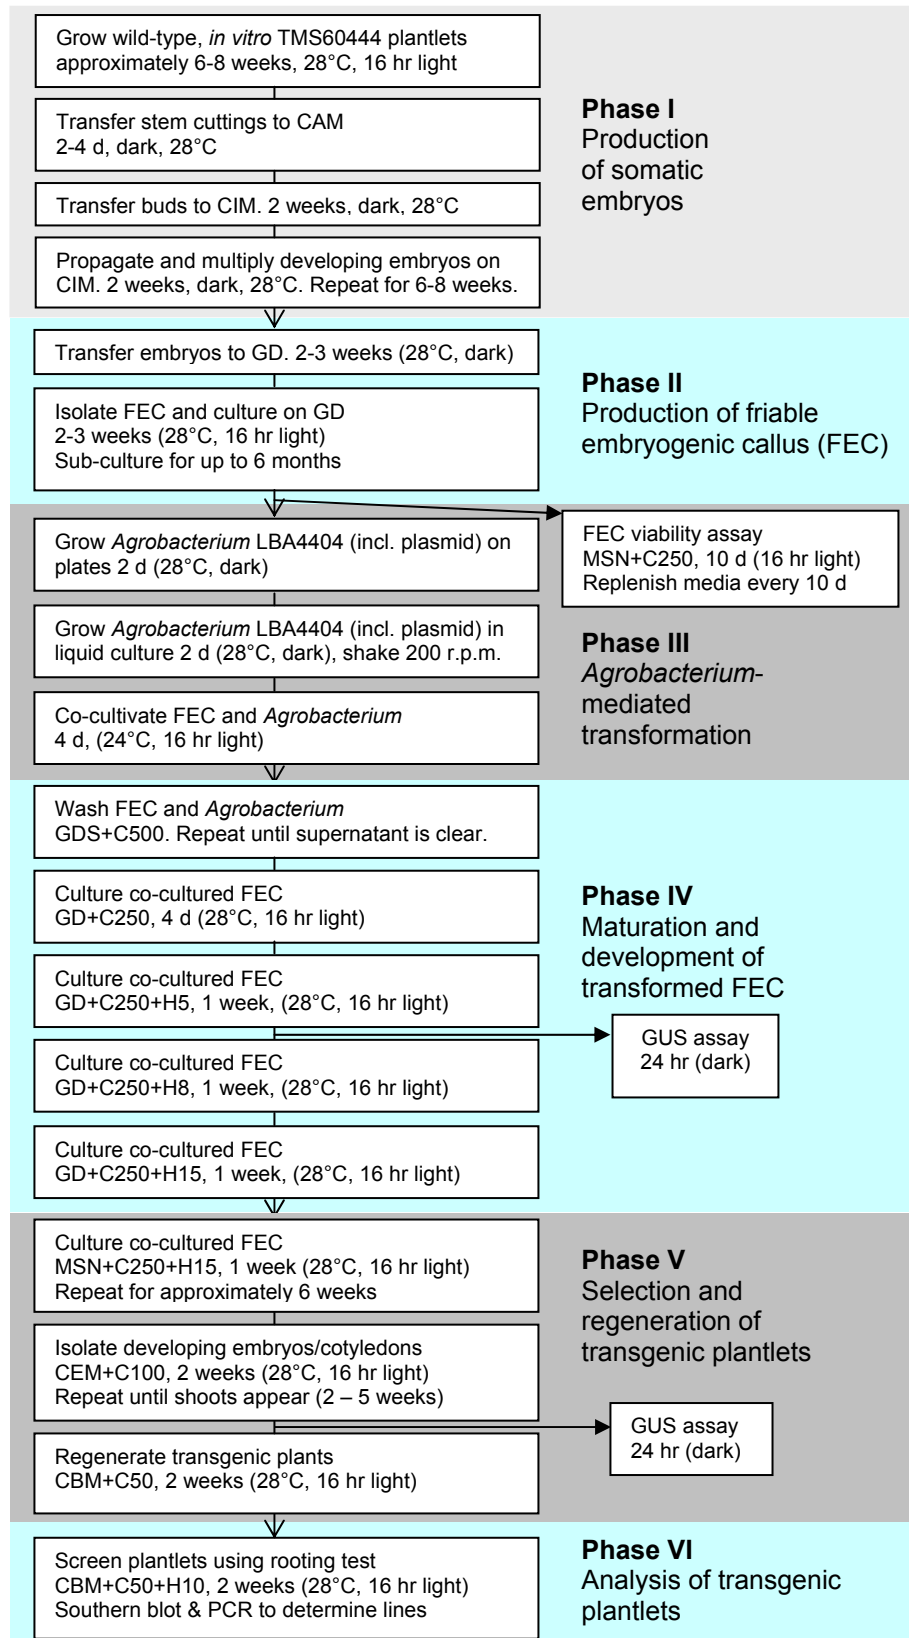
Grow wild-type, in vitro TMS60444 plantlets approximately 6-8 weeks, 28°C, 16 hr light

Transfer stem cuttings to CAM 2-4 d, dark, 28°C

Transfer buds to CIM. 2 weeks, dark, 28°C

Propagate and multiply developing embryos on CIM. 2 weeks, dark, 28°C. Repeat for 6-8 weeks.

**Phase I**
Production of somatic embryos

Transfer embryos to GD. 2-3 weeks (28°C, dark)

Isolate FEC and culture on GD 2-3 weeks (28°C, 16 hr light) Sub-culture for up to 6 months

**Phase II**
Production of friable embryogenic callus (FEC)

FEC viability assay MSN+C250, 10 d (16 hr light) Replenish media every 10 d

Grow Agrobacterium LBA4404 (incl. plasmid) on plates 2 d (28°C, dark)

Grow Agrobacterium LBA4404 (incl. plasmid) in liquid culture 2 d (28°C, dark), shake 200 r.p.m.

Co-cultivate FEC and Agrobacterium 4 d, (24°C, 16 hr light)

**Phase III**
Agrobacterium-mediated transformation

Wash FEC and Agrobacterium GDS+C500. Repeat until supernatant is clear.

Culture co-cultured FEC GD+C250, 4 d (28°C, 16 hr light)

Culture co-cultured FEC GD+C250+H5, 1 week, (28°C, 16 hr light)

GUS assay 24 hr (dark)

Culture co-cultured FEC GD+C250+H8, 1 week, (28°C, 16 hr light)

Culture co-cultured FEC GD+C250+H15, 1 week, (28°C, 16 hr light)

**Phase IV**
Maturation and development of transformed FEC

Culture co-cultured FEC MSN+C250+H15, 1 week (28°C, 16 hr light) Repeat for approximately 6 weeks

Isolate developing embryos/cotyledons CEM+C100, 2 weeks (28°C, 16 hr light) Repeat until shoots appear (2 – 5 weeks)

GUS assay 24 hr (dark)

Regenerate transgenic plants CBM+C50, 2 weeks (28°C, 16 hr light)

**Phase V**
Selection and regeneration of transgenic plantlets

Screen plantlets using rooting test CBM+C50+H10, 2 weeks (28°C, 16 hr light) Southern blot & PCR to determine lines

**Phase VI**
Analysis of transgenic plantlets